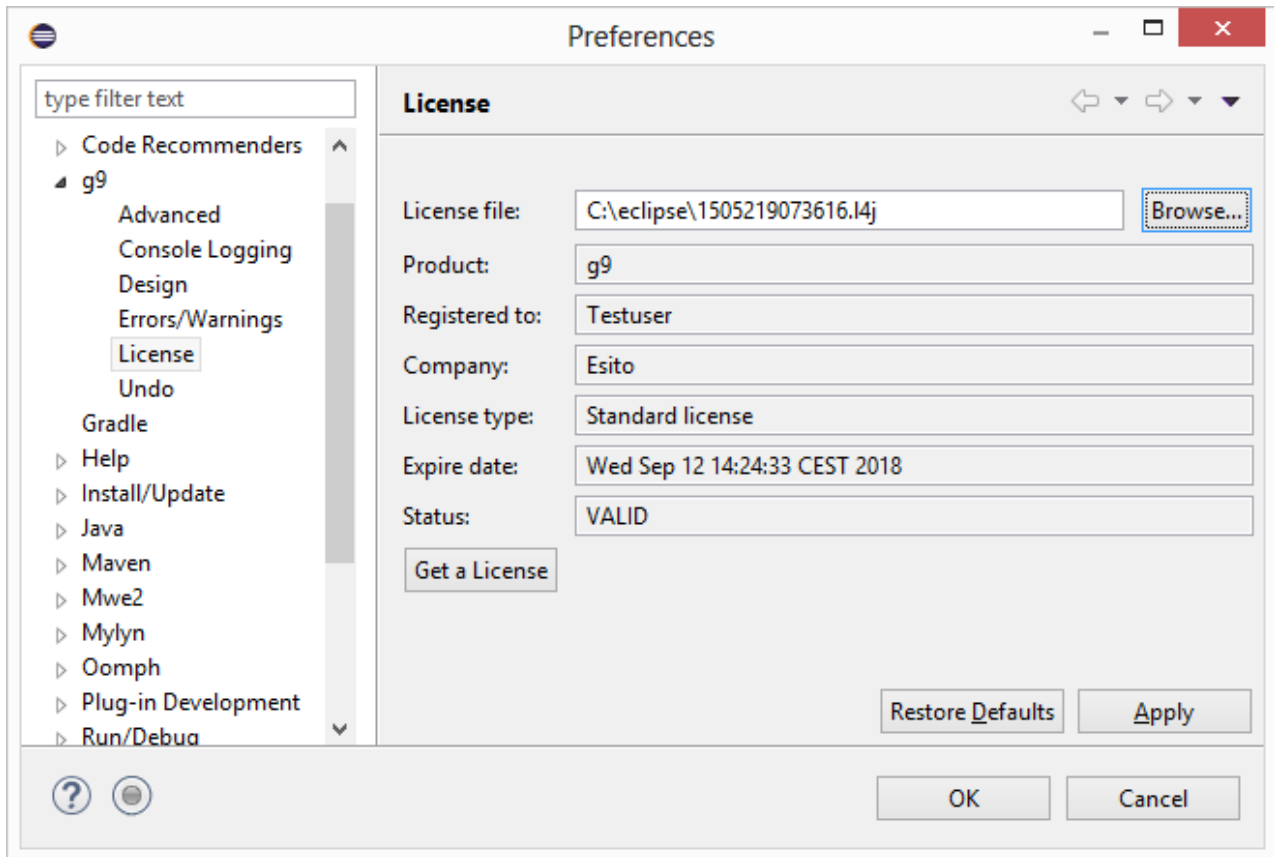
Preferences

type filter text

Code Recommenders
g9
Advanced
Console Logging
Design
Errors/Warnings
License
Undo
Gradle
Help
Install/Update
Java
Maven
Mwe2
Mylyn
Oomph
Plug-in Development
Run/Debug

License

License file: C:\eclipse\1505219073616.l4j Browse...
Product: g9
Registered to: Testuser
Company: Esito
License type: Standard license
Expire date: Wed Sep 12 14:24:33 CEST 2018
Status: VALID

Get a License

Restore Defaults Apply

OK Cancel